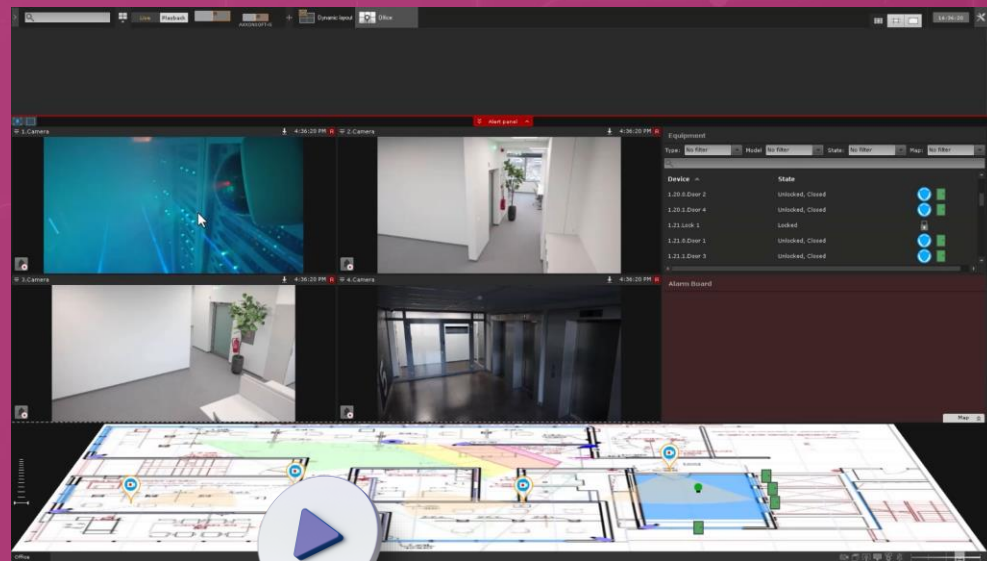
Live Playback AXXONSOFT-3 Dynamic layout Office

16:36:20

Alert panel

1.Camera 4:36:20 PM

2.Camera 4:36:20 PM

3.Camera 4:36:20 PM

4.Camera 4:36:20 PM

Equipment

Type: No filter Model: No filter State: No filter Map: No filter

| Device | State |
|---|---|
| 1.20.0.Door 2 | Unlocked, Closed |
| 1.20.1.Door 4 | Unlocked, Closed |
| 1.21.Lock 1 | Locked |
| 1.21.0.Door 1 | Unlocked, Closed |
| 1.21.1.Door 3 | Unlocked, Closed |

Alarms Board

Map

Office